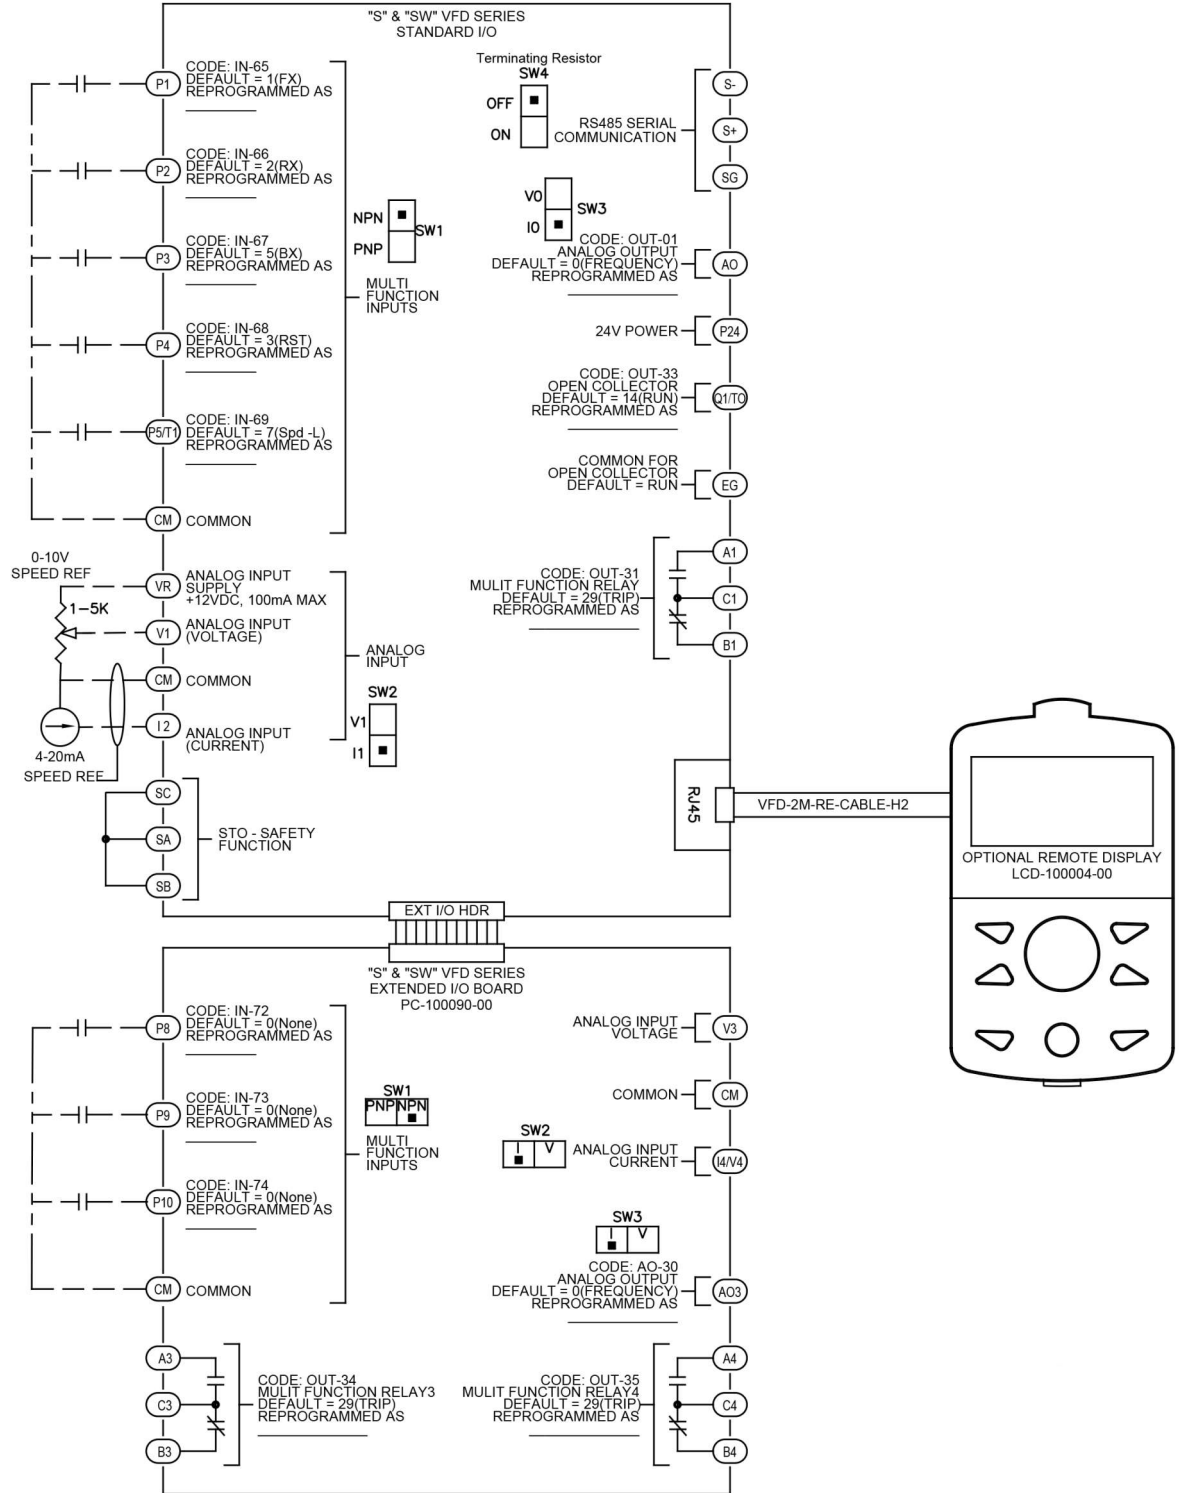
"S" & "SW" VFD SERIES
STANDARD I/O

P1 CODE: IN-65
DEFAULT = 1(FX)
REPROGRAMMED AS

P2 CODE: IN-66
DEFAULT = 2(RX)
REPROGRAMMED AS

P3 CODE: IN-67
DEFAULT = 5(BX)
REPROGRAMMED AS

P4 CODE: IN-68
DEFAULT = 3(RST)
REPROGRAMMED AS

P5/T1 CODE: IN-69
DEFAULT = 7(Spd -L)
REPROGRAMMED AS

CM COMMON

NPN
PNP
SW1

MULTI FUNCTION INPUTS

Terminating Resistor
SW4
OFF
ON

RS485 SERIAL COMMUNICATION
S-
S+
SG

VO
IO
SW3

CODE: OUT-01
ANALOG OUTPUT
DEFAULT = 0(FREQUENCY)
REPROGRAMMED AS
AO

24V POWER P24

CODE: OUT-33
OPEN COLLECTOR
DEFAULT = 14(RUN)
REPROGRAMMED AS
Q1/TO

COMMON FOR
OPEN COLLECTOR
DEFAULT = RUN
EG

0-10V
SPEED REF
1–5K

VR ANALOG INPUT SUPPLY +12VDC, 100mA MAX
V1 ANALOG INPUT (VOLTAGE)
CM COMMON
I2 ANALOG INPUT (CURRENT)

ANALOG INPUT

SW2
V1
I1

4-20mA
SPEED REF

A1
C1
B1
CODE: OUT-31
MULIT FUNCTION RELAY
DEFAULT = 29(TRIP)
REPROGRAMMED AS

SC
SA
SB
STO - SAFETY FUNCTION

RJ45
VFD-2M-RE-CABLE-H2

OPTIONAL REMOTE DISPLAY
LCD-100004-00

EXT I/O HDR

"S" & "SW" VFD SERIES
EXTENDED I/O BOARD
PC-100090-00

P8 CODE: IN-72
DEFAULT = 0(None)
REPROGRAMMED AS

P9 CODE: IN-73
DEFAULT = 0(None)
REPROGRAMMED AS

P10 CODE: IN-74
DEFAULT = 0(None)
REPROGRAMMED AS

CM COMMON

SW1
PNP NPN

MULTI FUNCTION INPUTS

ANALOG INPUT VOLTAGE V3
COMMON CM
SW2
I V
ANALOG INPUT CURRENT I4/V4

SW3
I V
CODE: AO-30
ANALOG OUTPUT
DEFAULT = 0(FREQUENCY)
REPROGRAMMED AS
AO3

A3
C3
B3
CODE: OUT-34
MULIT FUNCTION RELAY3
DEFAULT = 29(TRIP)
REPROGRAMMED AS

A4
C4
B4
CODE: OUT-35
MULIT FUNCTION RELAY4
DEFAULT = 29(TRIP)
REPROGRAMMED AS